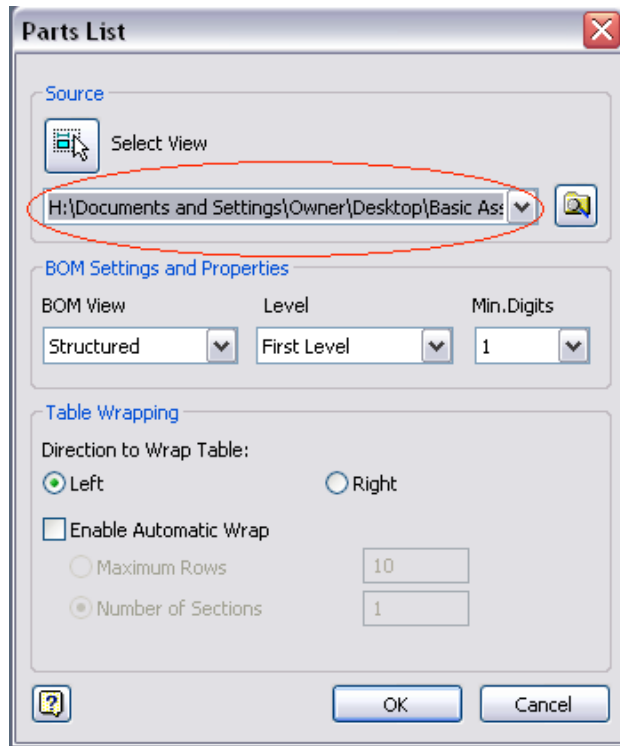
Parts List

Source

Select View

H:\Documents and Settings\Owner\Desktop\Basic Ass

BOM Settings and Properties

BOM View

Structured

Level

First Level

Min.Digits

1

Table Wrapping

Direction to Wrap Table:

Left

Right

Enable Automatic Wrap

Maximum Rows

10

Number of Sections

1

OK

Cancel